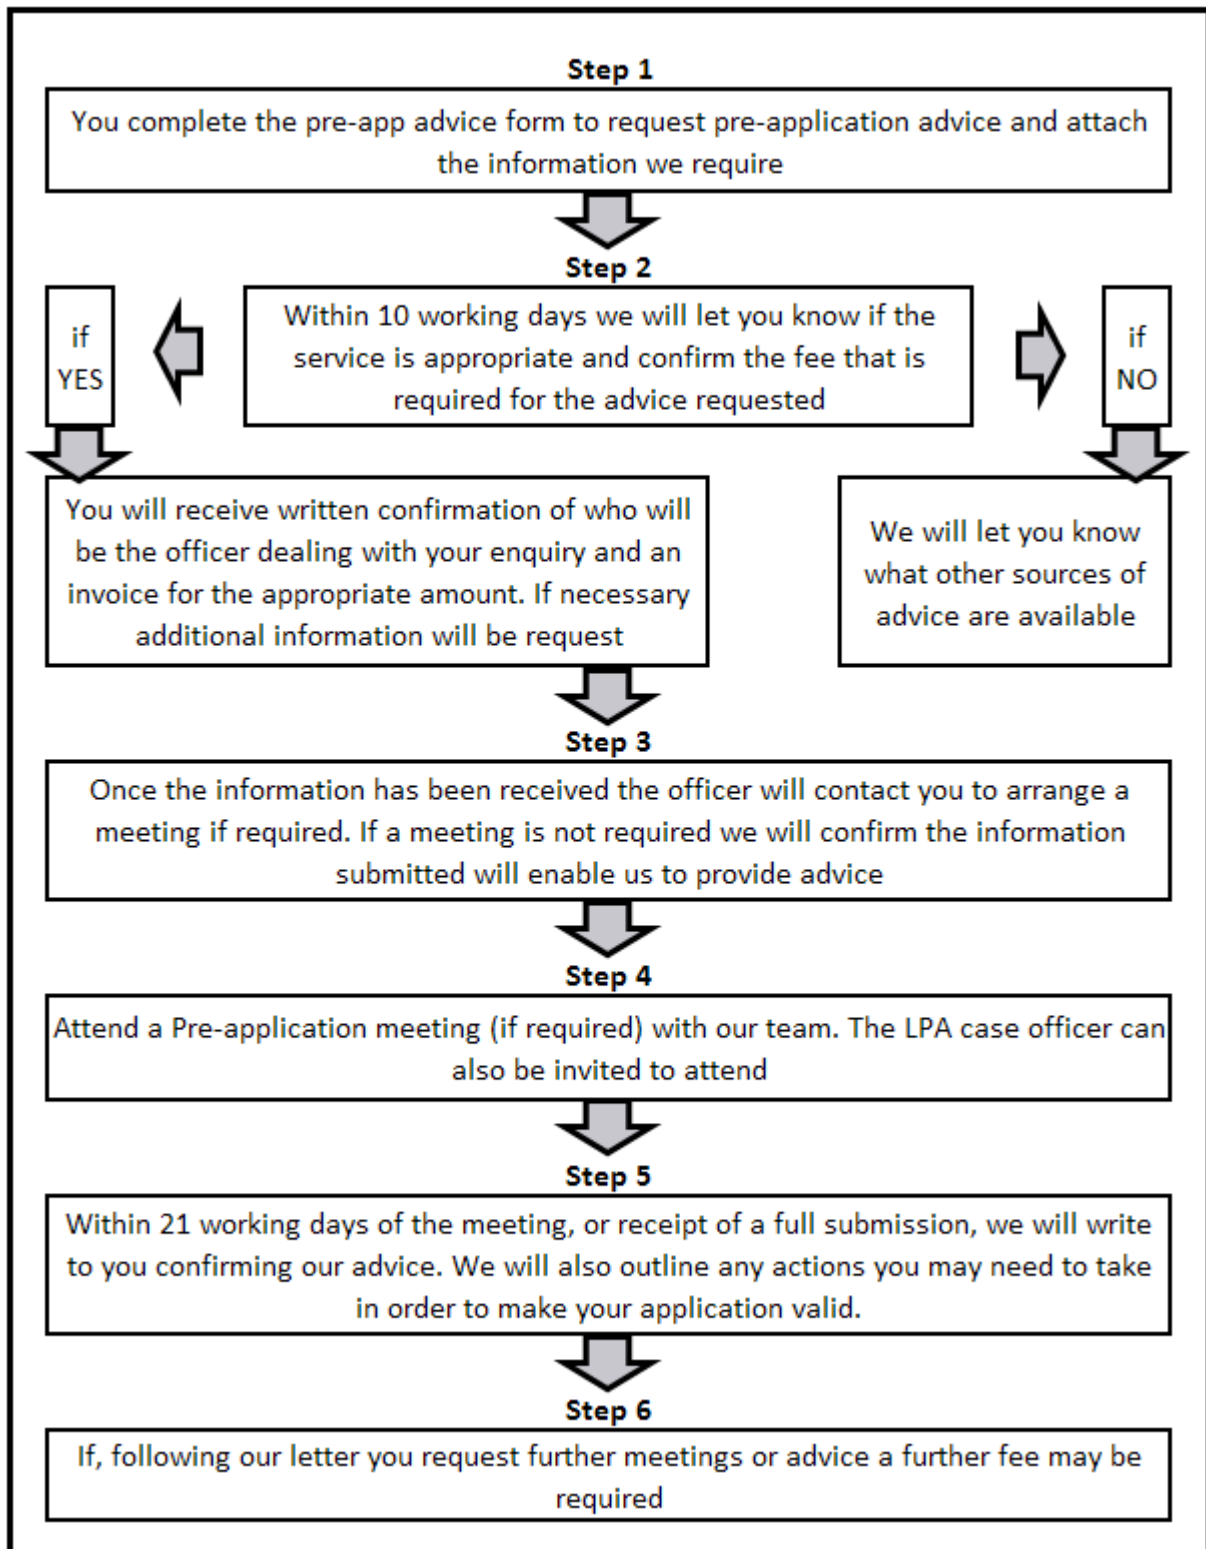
Step 1

You complete the pre-app advice form to request pre-application advice and attach the information we require

Step 2

if YES

Within 10 working days we will let you know if the service is appropriate and confirm the fee that is required for the advice requested

if NO

You will receive written confirmation of who will be the officer dealing with your enquiry and an invoice for the appropriate amount. If necessary additional information will be request

We will let you know what other sources of advice are available

Step 3

Once the information has been received the officer will contact you to arrange a meeting if required. If a meeting is not required we will confirm the information submitted will enable us to provide advice

Step 4

Attend a Pre-application meeting (if required) with our team. The LPA case officer can also be invited to attend

Step 5

Within 21 working days of the meeting, or receipt of a full submission, we will write to you confirming our advice. We will also outline any actions you may need to take in order to make your application valid.

Step 6

If, following our letter you request further meetings or advice a further fee may be required